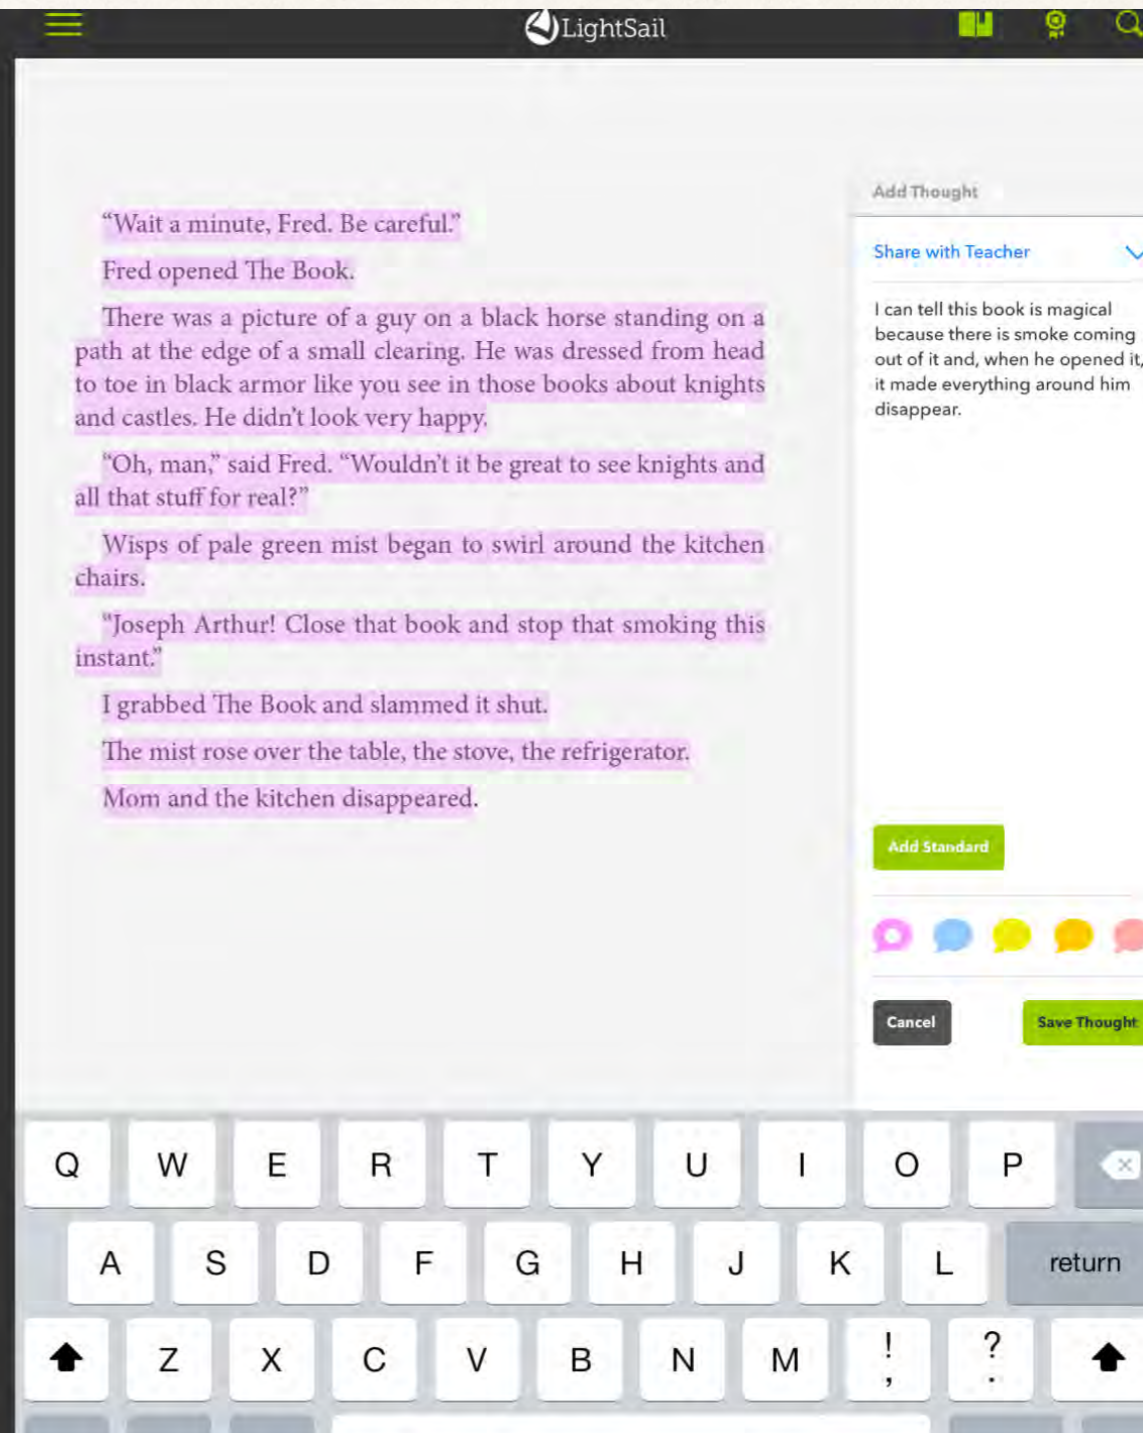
LightSail

"Wait a minute, Fred. Be careful."

Fred opened The Book.

There was a picture of a guy on a black horse standing on a path at the edge of a small clearing. He was dressed from head to toe in black armor like you see in those books about knights and castles. He didn't look very happy.

"Oh, man," said Fred. "Wouldn't it be great to see knights and all that stuff for real?"

Wisps of pale green mist began to swirl around the kitchen chairs.

"Joseph Arthur! Close that book and stop that smoking this instant."

I grabbed The Book and slammed it shut.

The mist rose over the table, the stove, the refrigerator.

Mom and the kitchen disappeared.

Add Thought

Share with Teacher

I can tell this book is magical because there is smoke coming out of it and, when he opened it, it made everything around him disappear.

Add Standard

Cancel

Save Thought

Q W E R T Y U I O P
A S D F G H J K L return
Z X C V B N M ! , ? .